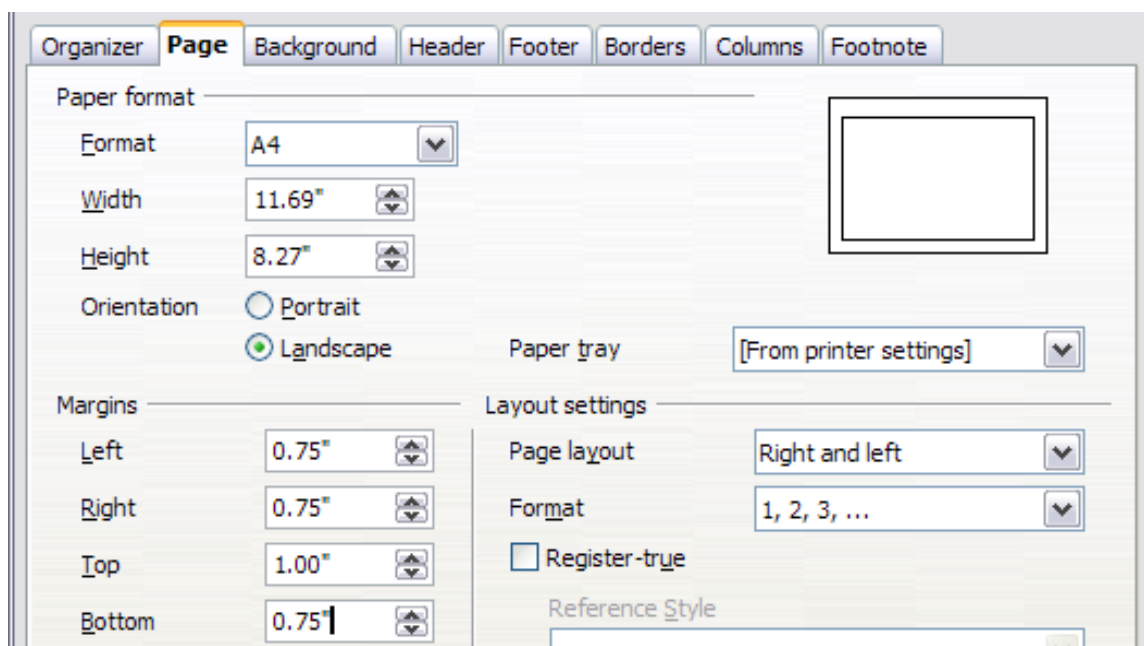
Organizer Page Background Header Footer Borders Columns Footnote

Paper format

Format A4

Width 11.69"

Height 8.27"

Orientation Portrait

Landscape

Paper tray [From printer settings]

Margins

Left 0.75"

Right 0.75"

Top 1.00"

Bottom 0.75"

Layout settings

Page layout Right and left

Format 1, 2, 3, ...

Register-true

Reference Style